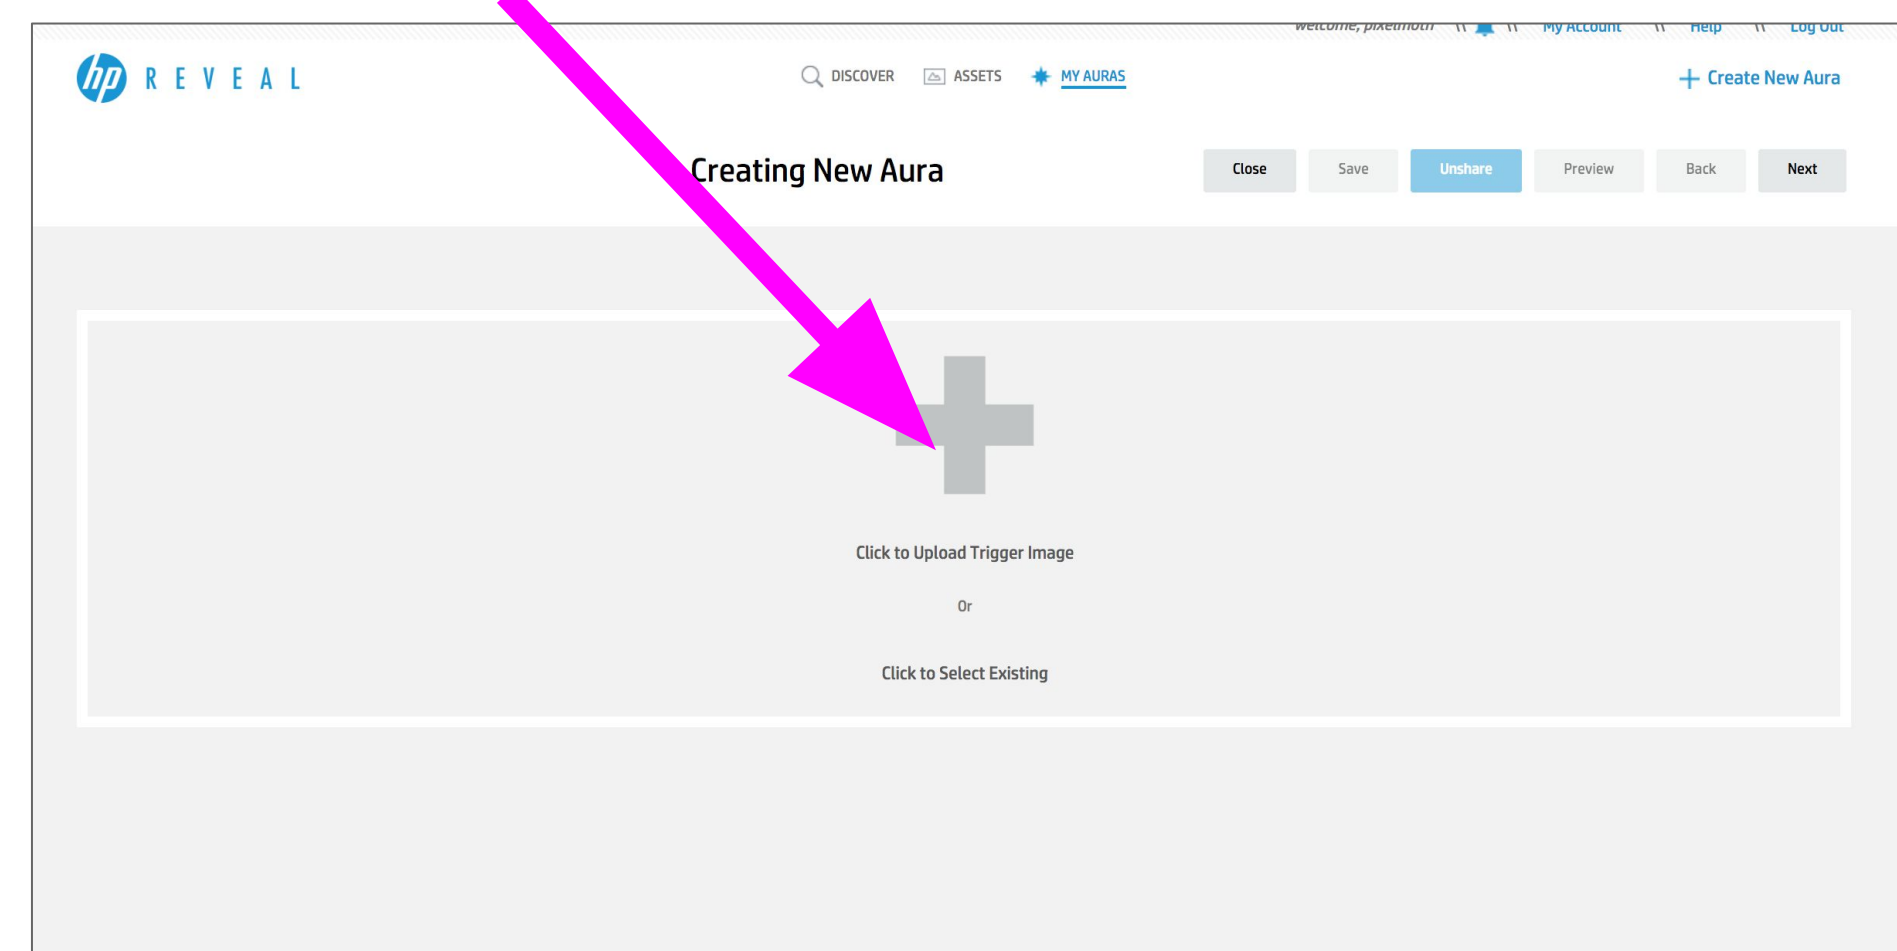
Welcome, pixelmoth \\ \\ My Account \\ Help \\ Log Out

hp REVEAL

DISCOVER ASSETS MY AURAS

+ Create New Aura

Creating New Aura

Close Save Unshare Preview Back Next

Click to Upload Trigger Image

Or

Click to Select Existing